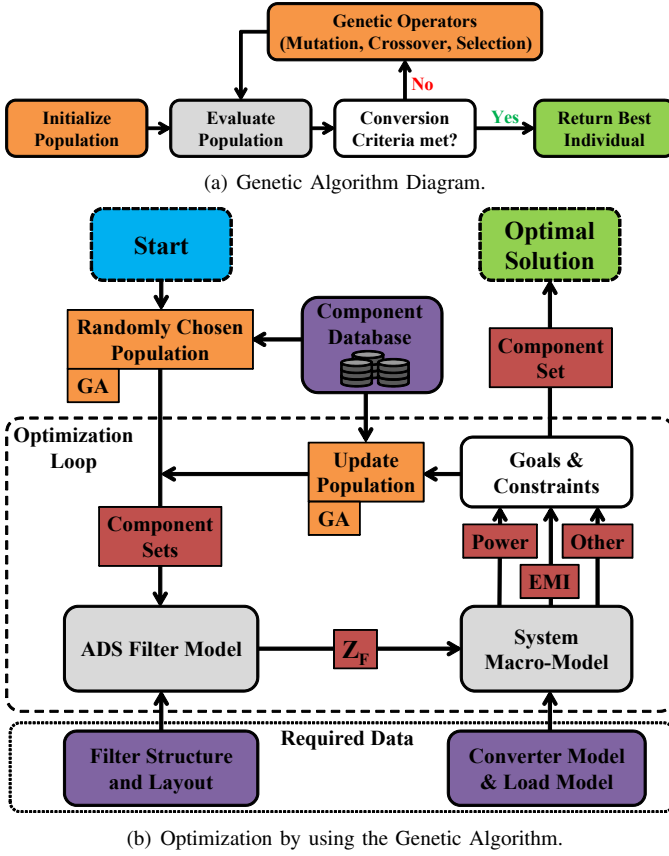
Genetic Operators (Mutation, Crossover, Selection)

No

Initialize Population

Evaluate Population

Conversion Criteria met?

Yes

Return Best Individual

(a) Genetic Algorithm Diagram.

Start

Optimal Solution

Randomly Chosen Population

GA

Component Database

Component Set

Optimization Loop

Update Population

GA

Goals & Constraints

Component Sets

Power

Other

EMI

ADS Filter Model

$Z_F$

System Macro-Model

Required Data

Filter Structure and Layout

Converter Model & Load Model

(b) Optimization by using the Genetic Algorithm.